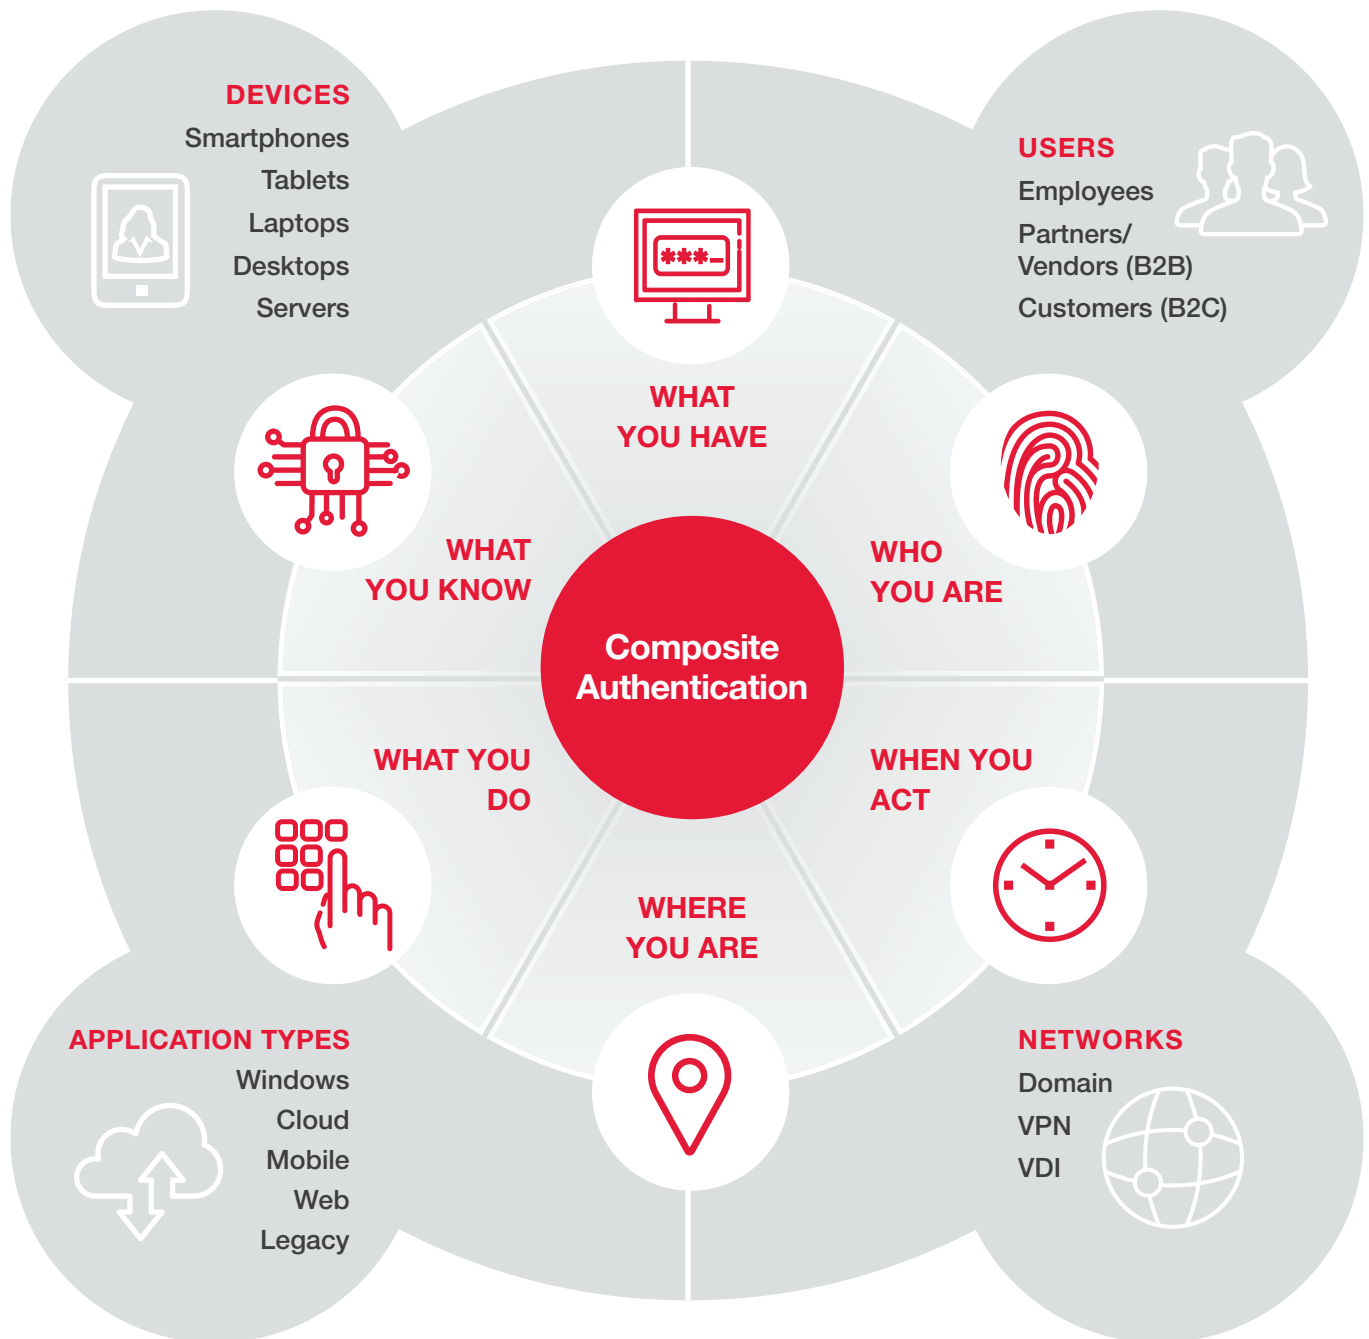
DEVICES
Smartphones
Tablets
Laptops
Desktops
Servers

USERS
Employees
Partners/
Vendors (B2B)
Customers (B2C)

***

WHAT
YOU HAVE

WHAT
YOU KNOW

WHO
YOU ARE

Composite
Authentication

WHAT YOU
DO

WHEN YOU
ACT

WHERE
YOU ARE

APPLICATION TYPES
Windows
Cloud
Mobile
Web
Legacy

NETWORKS
Domain
VPN
VDI